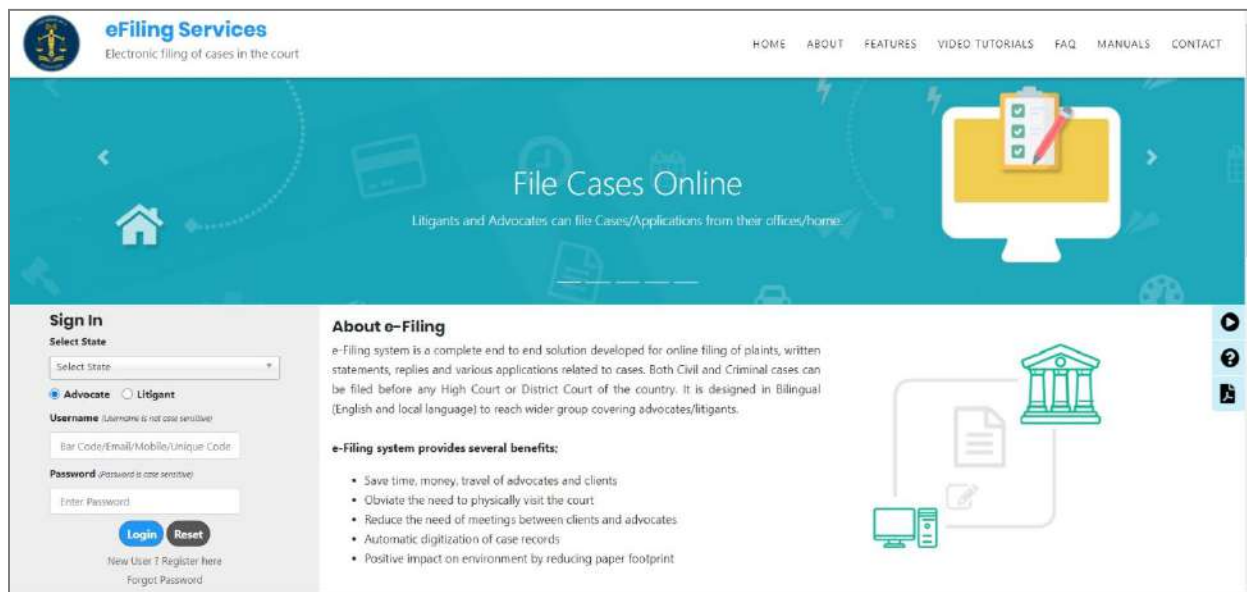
eFiling Services
Electronic filing of cases in the court

HOME ABOUT FEATURES VIDEO TUTORIALS FAQ MANUALS CONTACT

File Cases Online
Litigants and Advocates can file Cases/Applications from their offices/home.

Sign In
Select State
Select State
Advocate Litigant
Username (Username is not case sensitive)
Bar Code/Email/Mobile/Unique Code
Password (Password is case sensitive)
Enter Password
Login Reset
New User ? Register here
Forgot Password

About e-Filing
e-Filing system is a complete end to end solution developed for online filing of plaints, written statements, replies and various applications related to cases. Both Civil and Criminal cases can be filed before any High Court or District Court of the country. It is designed in Bilingual (English and local language) to reach wider group covering advocates/litigants.

e-Filing system provides several benefits:

- Save time, money, travel of advocates and clients
- Obviate the need to physically visit the court
- Reduce the need of meetings between clients and advocates
- Automatic digitization of case records
- Positive impact on environment by reducing paper footprint